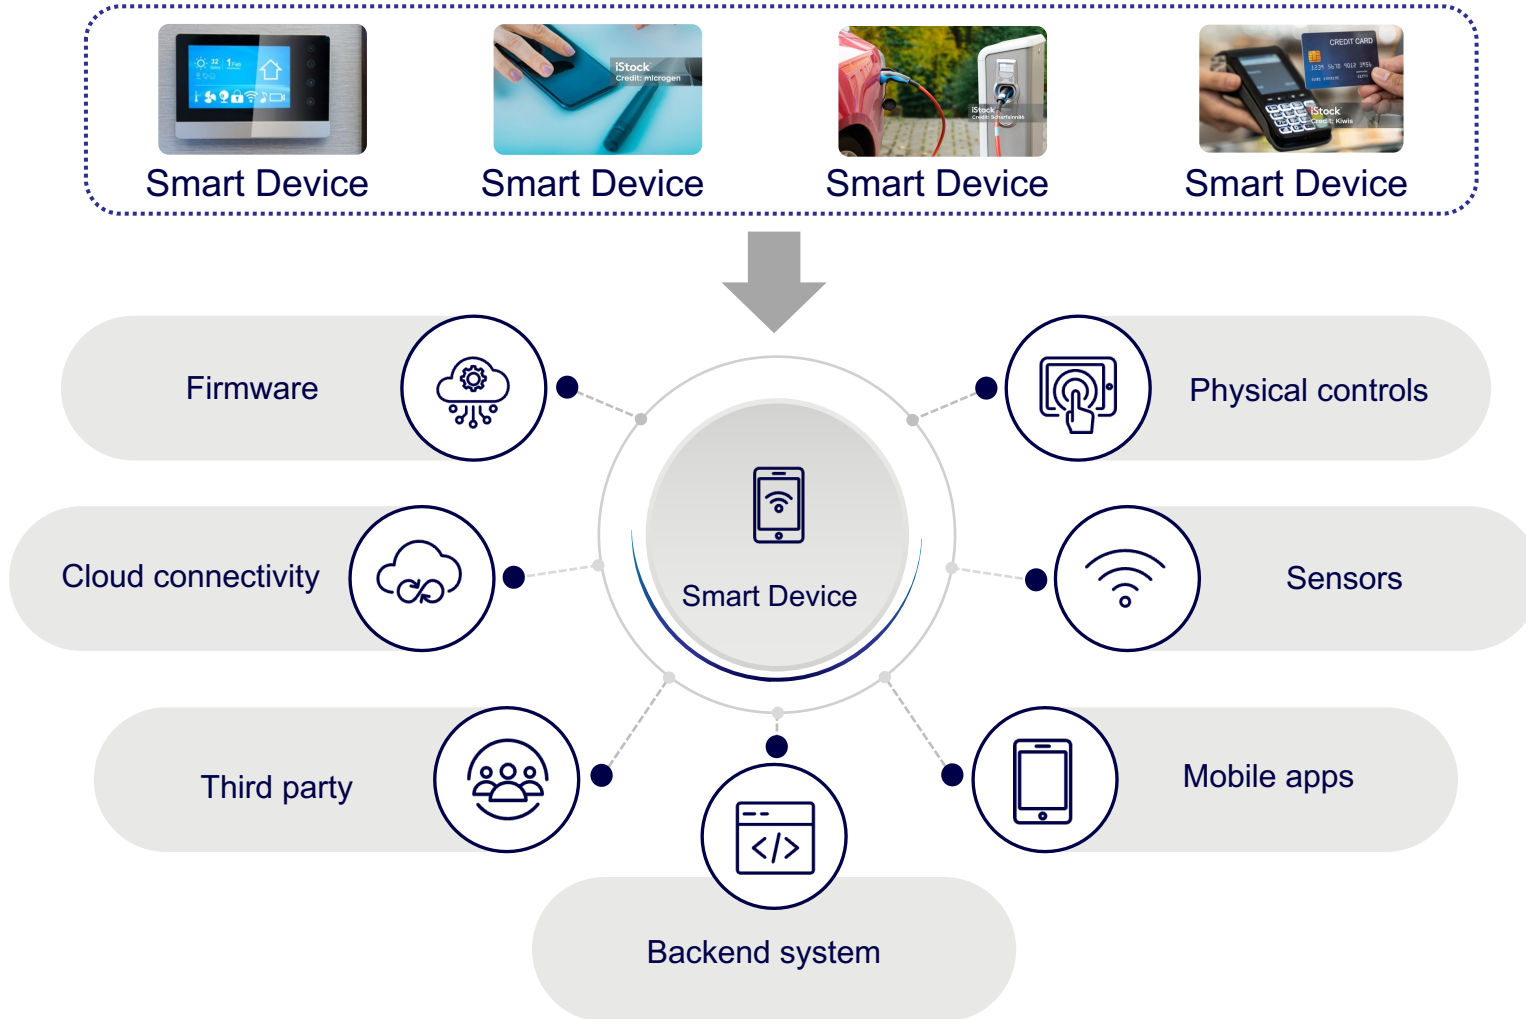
iStock
Credit: microgen

iStock

CREDIT CARD
iStock
Credit: Kiwis

Smart Device

Smart Device

Smart Device

Smart Device

Firmware

Physical controls

Smart Device

Cloud connectivity

Sensors

Third party

Mobile apps

Backend system